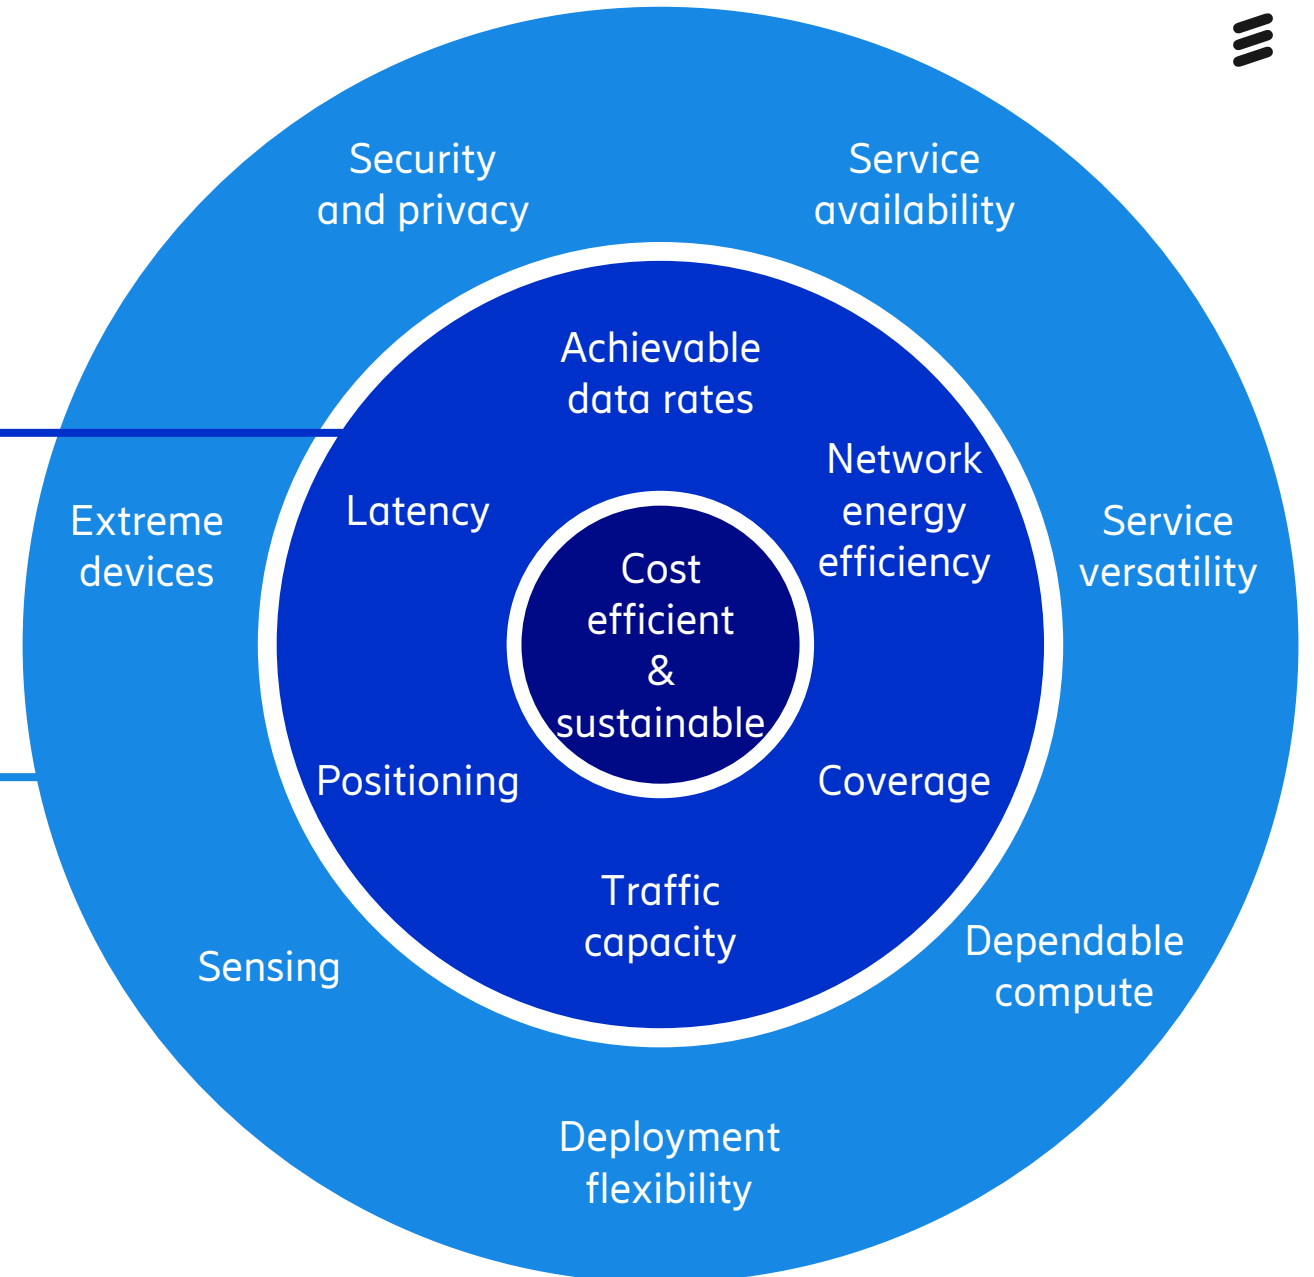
Security and privacy

Service availability

Achievable data rates

Network energy efficiency

Latency

Extreme devices

Service versatility

Cost efficient & sustainable

Positioning

Coverage

Traffic capacity

Sensing

Dependable compute

Deployment flexibility